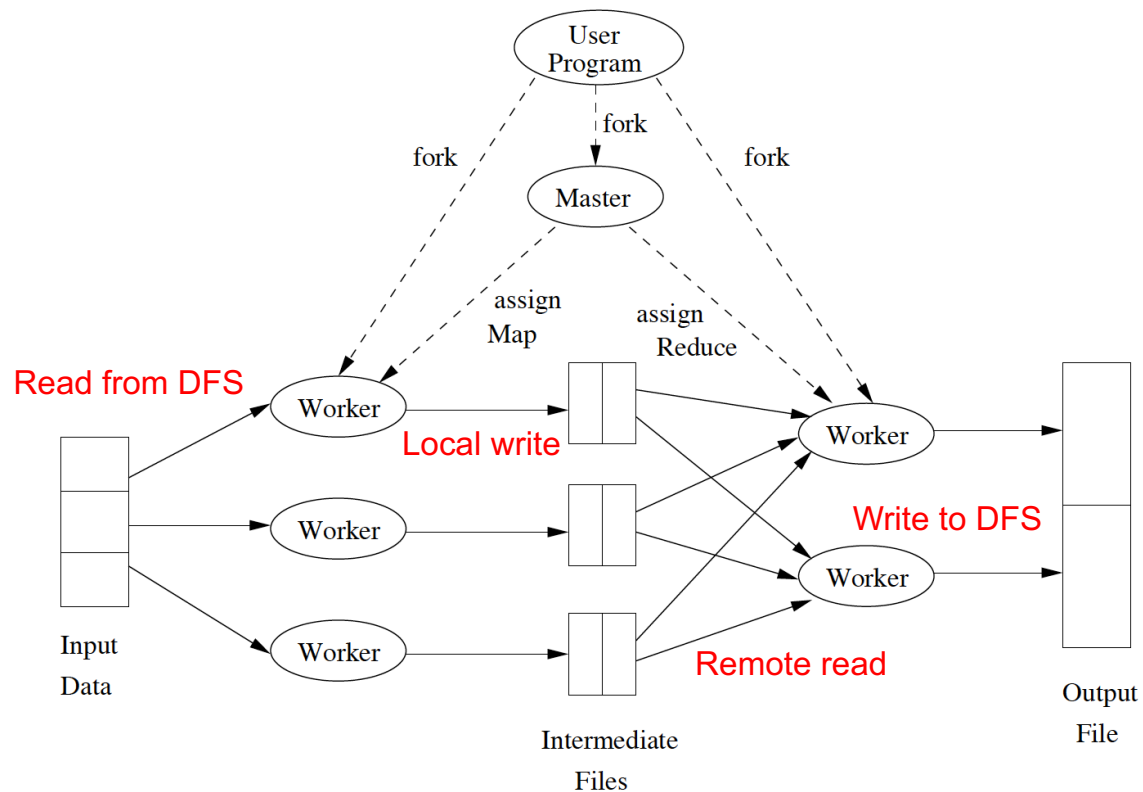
User Program

fork

fork

fork

Master

assign Map

assign Reduce

Read from DFS

Worker

Local write

Worker

Worker

Worker

Write to DFS

Worker

Worker

Remote read

Input Data

Intermediate Files

Output File